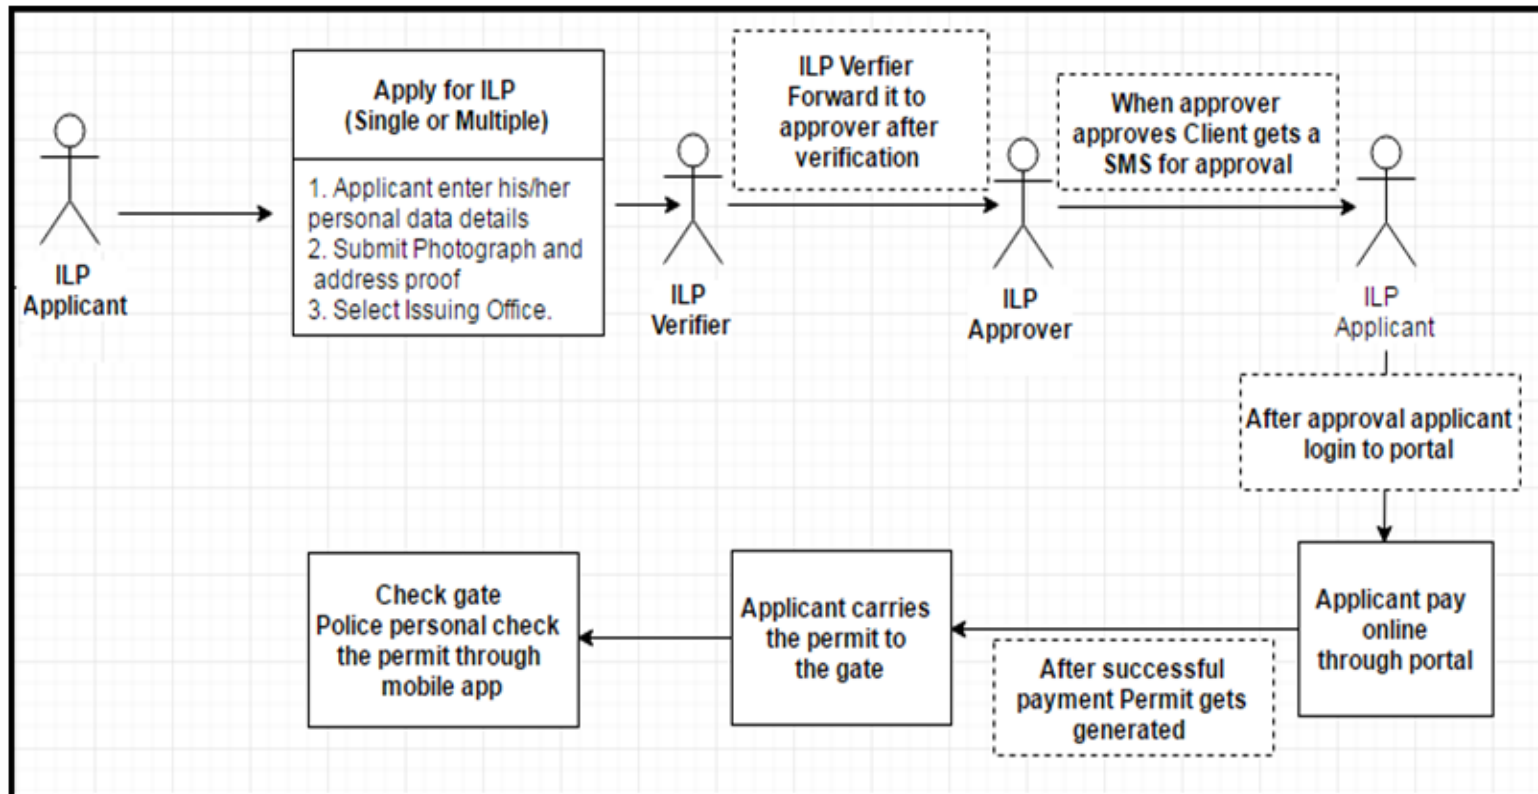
ILP Applicant

Apply for ILP
(Single or Multiple)

1. Applicant enter his/her personal data details
2. Submit Photograph and address proof
3. Select Issuing Office.

ILP Verifier

ILP Verfier Forward it to approver after verification

ILP Approver

When approver approves Client gets a SMS for approval

ILP Applicant

After approval applicant login to portal

Applicant pay online through portal

After successful payment Permit gets generated

Applicant carries the permit to the gate

Check gate
Police personal check the permit through mobile app